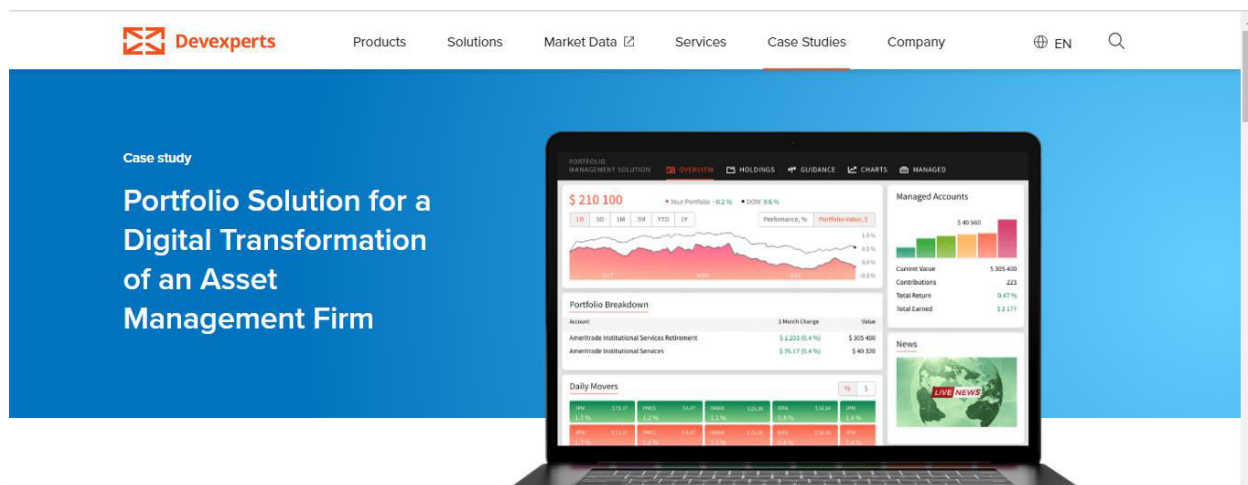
Devexperts

Products Solutions Market Data Services Case Studies Company EN

Case study

Portfolio Solution for a Digital Transformation of an Asset Management Firm

PORTFOLIO MANAGEMENT SOLUTION OVERVIEW HOLDINGS GUIDANCE CHARTS MANAGED

$ 210 100 • Your Portfolio -0.2 % • DOW 8.6 %

1D 5D 1M 3M YTD 1Y Performance, % Portfolio Value, $

1.0 % 0.5 % 0.0 % -0.5 %

OCT NOV DEC

Managed Accounts

$ 40 560

| Current Value | $ 305 400 |
|---|---|
| Contributions | 223 |
| Total Return | 0.47 % |
| Total Earned | $ 2 177 |

Portfolio Breakdown

| Account | 1 Month Change | Value |
|---|---|---|
| Ameritrade Institutional Services Retirement | $ 1 203 (0.4 %) | $ 305 400 |
| Ameritrade Institutional Services | $ 76.17 (0.4 %) | $ 40 320 |

News

LIVE NEWS

Daily Movers

% $

JPM 1.1 % PRGS 1.2 % DMKS 1.1 % XPA 0.9 % JPM 1.4 %

JPM 1.2 % PRGS 1.2 % DMKS 1.1 % XPA 0.8 % JPM 1.1 %